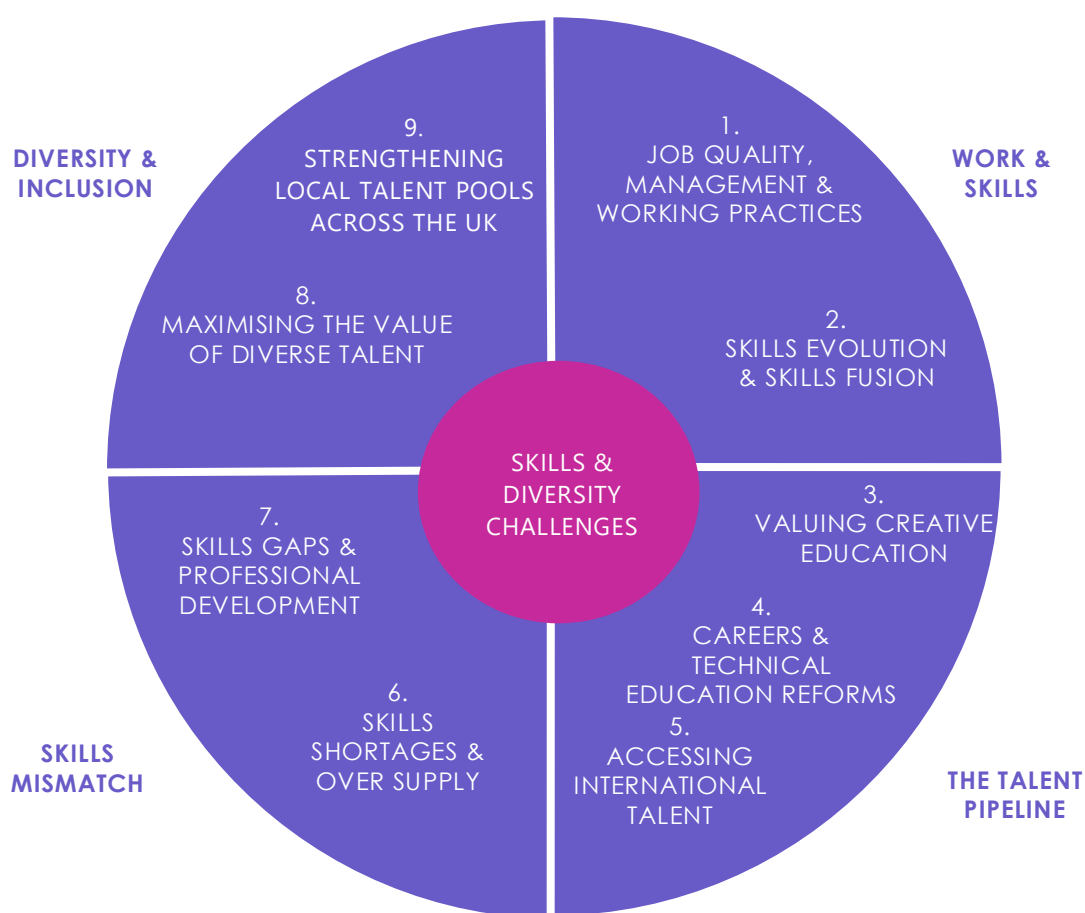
DIVERSITY & INCLUSION

9.
STRENGTHENING LOCAL TALENT POOLS ACROSS THE UK

8.
MAXIMISING THE VALUE OF DIVERSE TALENT

1.
JOB QUALITY, MANAGEMENT & WORKING PRACTICES

WORK & SKILLS

2.
SKILLS EVOLUTION & SKILLS FUSION

SKILLS & DIVERSITY CHALLENGES

7.
SKILLS GAPS & PROFESSIONAL DEVELOPMENT

6.
SKILLS SHORTAGES & OVER SUPPLY

SKILLS MISMATCH

3.
VALUING CREATIVE EDUCATION

4.
CAREERS & TECHNICAL EDUCATION REFORMS

5.
ACCESSING INTERNATIONAL TALENT

THE TALENT PIPELINE